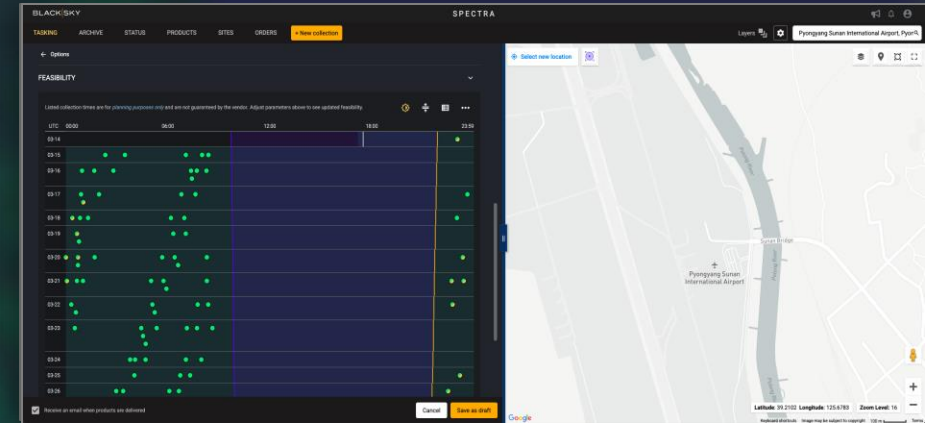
BLACKSKY

SPECTRA

TASKING ARCHIVE STATUS PRODUCTS SITES ORDERS + New collection

Layers

Pyongyang Sunan International Airport, Pyon

← Options

FEASIBILITY

Listed collection times are for planning purposes only and are not guaranteed by the vendor. Adjust parameters above to see updated feasibility.

UTC 00:00 06:00 12:00 18:00 23:59

03-14
03-15
03-16
03-17
03-18
03-19
03-20
03-21
03-22
03-23
03-24
03-25
03-26

Receive an email when products are delivered

Cancel Save as draft

Select new location

Sunan Bridge

Pyongyang Sunan International Airport

Google

Latitude: 39.2102 Longitude: 125.6783 Zoom Level: 16

Keyboard shortcuts Image may be subject to copyright Terms